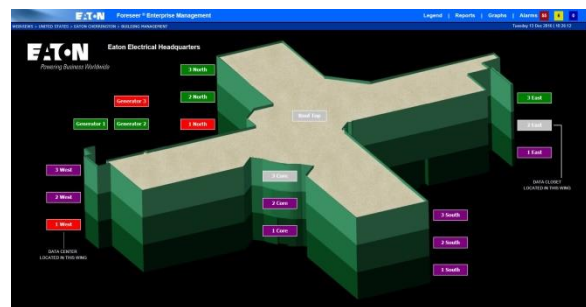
E·T·N Foreseer ® Enterprise Management
Legend | Reports | Graphs | Alarms 83 9 0
WORLDVIEW > UNITED STATES > EATON CORPORATION > BUILDING MANAGEMENT
Tuesday 13 Dec 2016 | 10:35:12

E·T·N
Powering Business Worldwide

Eaton Electrical Headquarters

3 North
2 North
1 North
Generator 3
Generator 1
Generator 2
Roof Top
3 East
2 East
1 East
DATA CLOSET LOCATED IN THIS WING
3 West
2 West
1 West
DATA CENTER LOCATED IN THIS WING
3 Core
2 Core
1 Core
3 South
2 South
1 South